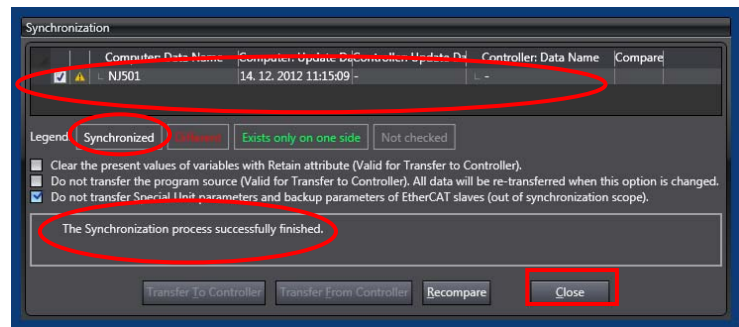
Synchronization

| | | Computer: Data Name | Computer: Update Da | Controller: Update Da | Controller: Data Name | Compare |
|---|---|---|---|---|---|---|
| ☑ | ⚠ | ∟ NJ501 | 14. 12. 2012 11:15:09 | - | ∟ - | |

Legend Synchronized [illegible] Exists only on one side Not checked

Clear the present values of variables with Retain attribute (Valid for Transfer to Controller).
Do not transfer the program source (Valid for Transfer to Controller). All data will be re-transferred when this option is changed.
Do not transfer Special Unit parameters and backup parameters of EtherCAT slaves (out of synchronization scope).

The Synchronization process successfully finished.

Transfer To Controller Transfer From Controller Recompare Close